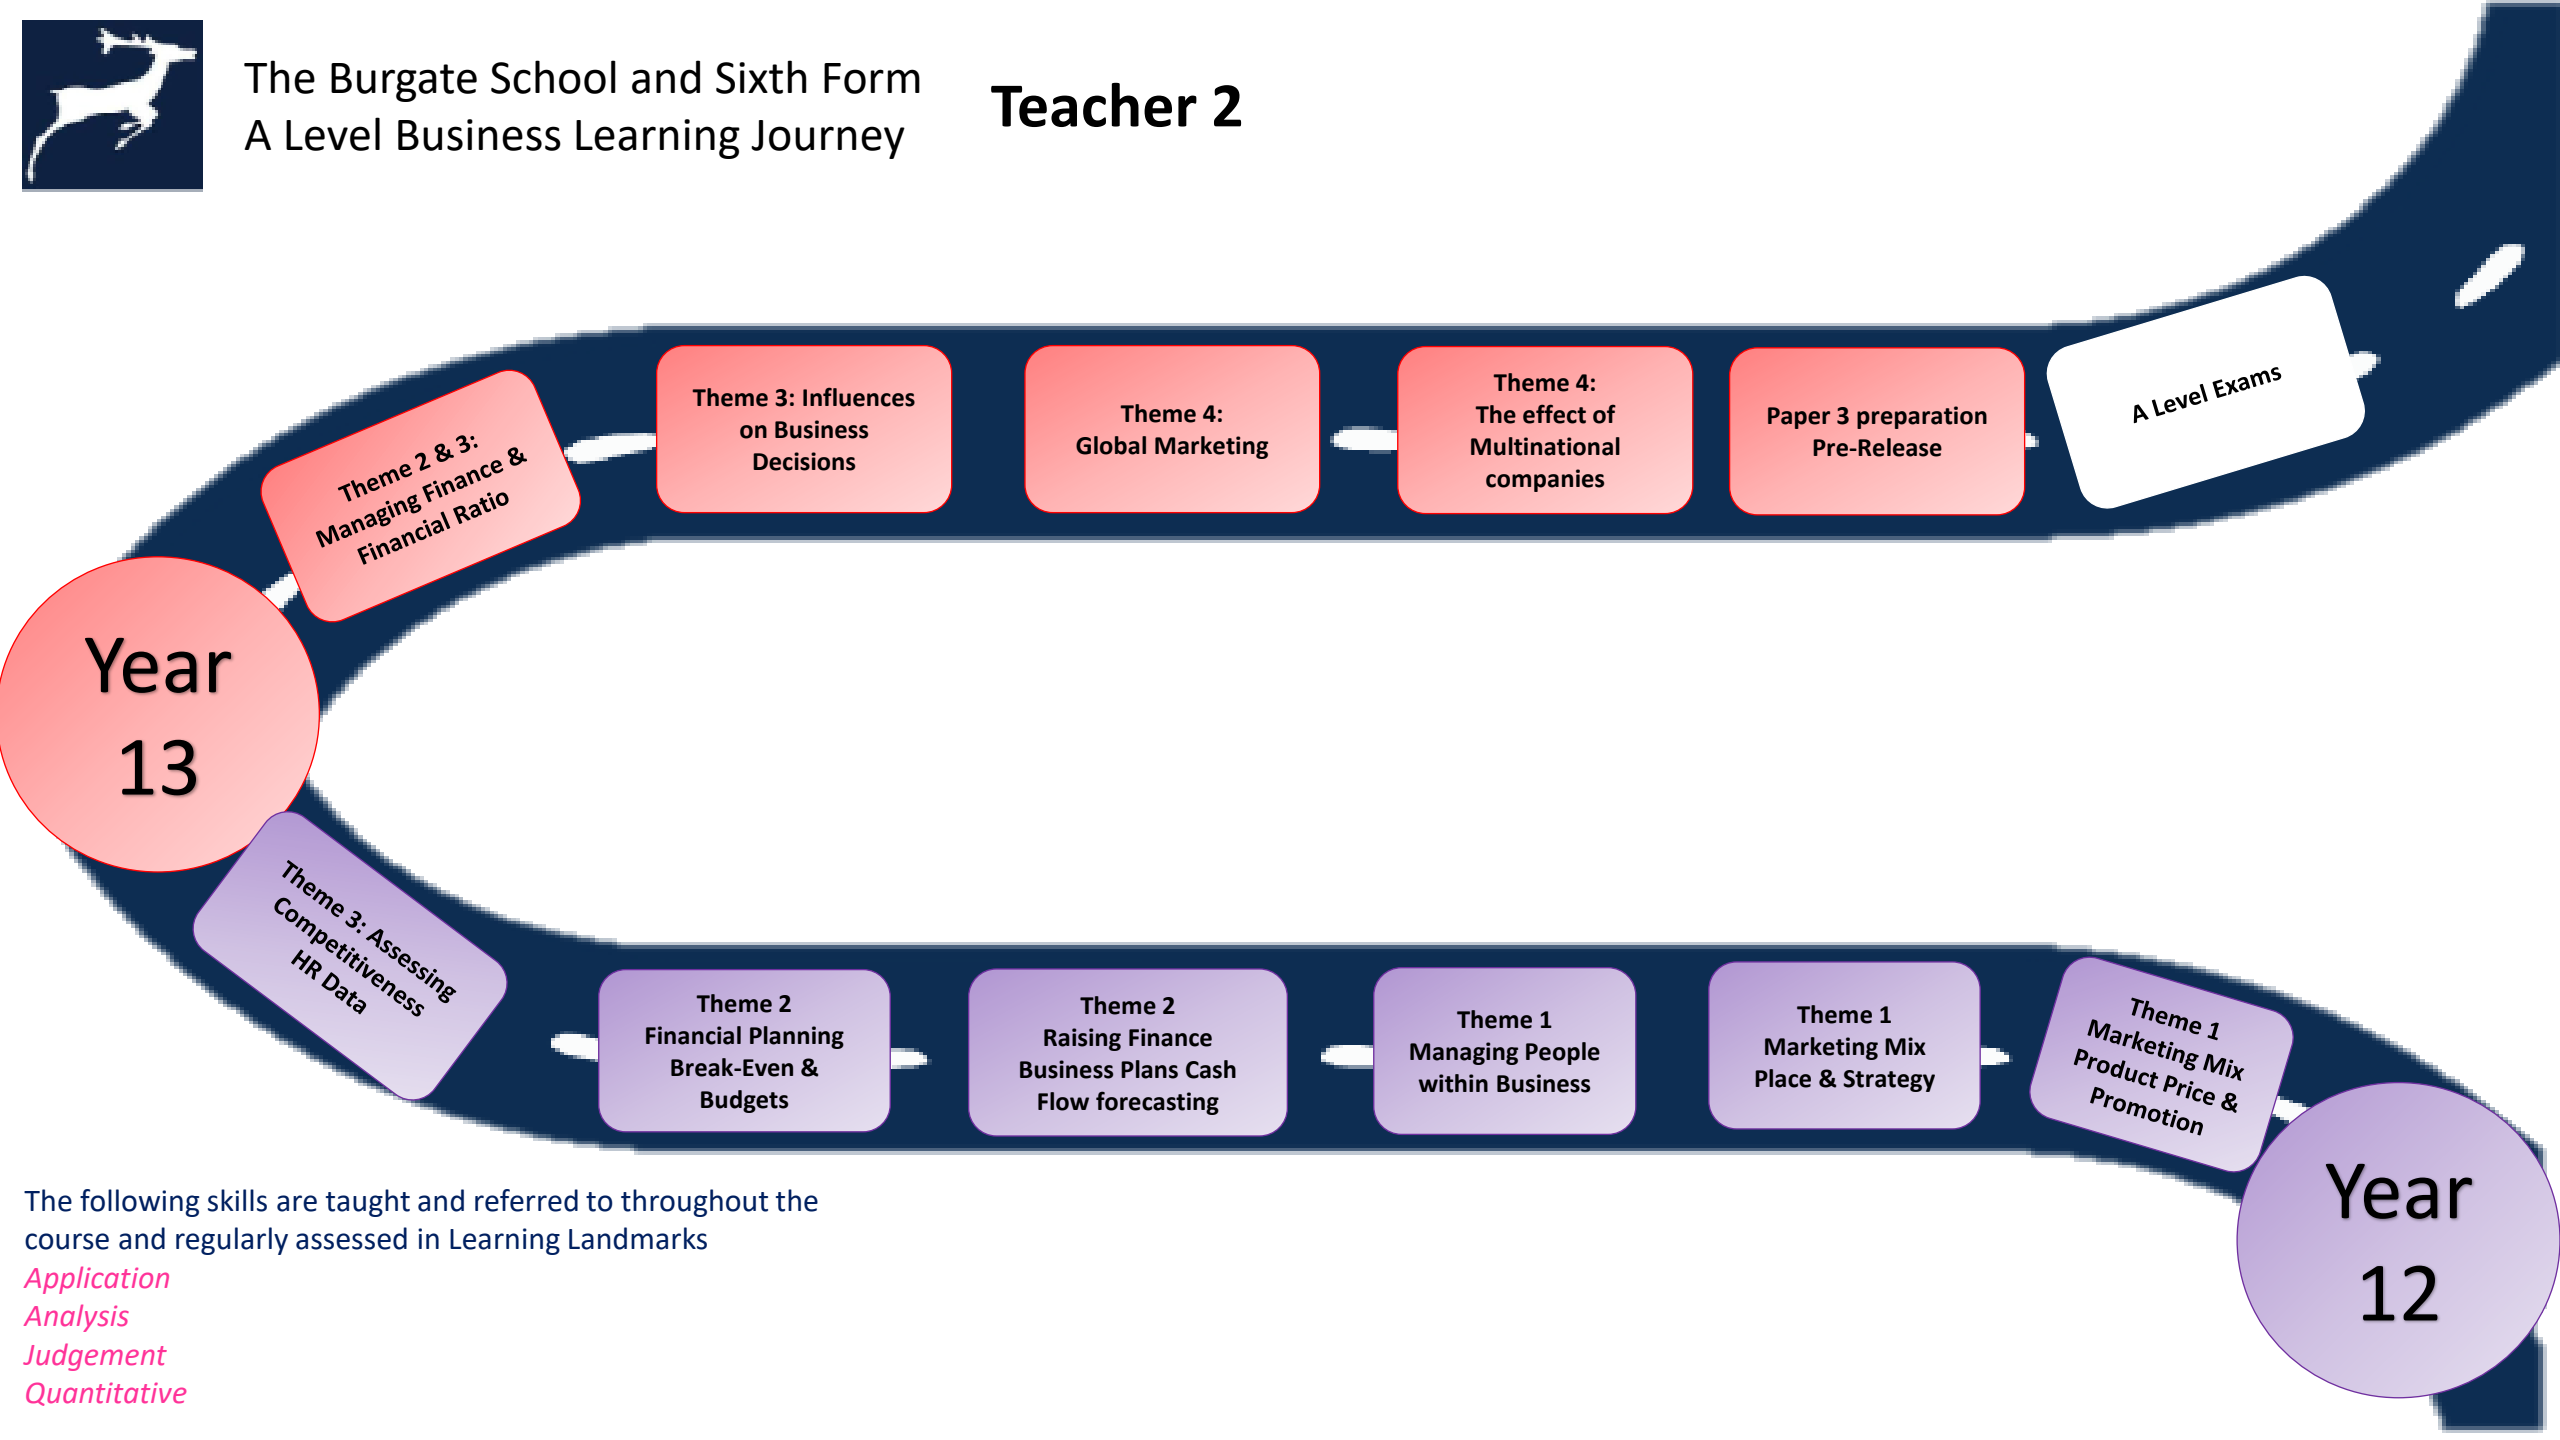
The Burgate School and Sixth Form
A Level Business Learning Journey

Teacher 2

Year 12

Theme 1
Marketing Mix
Product Price &
Promotion

Theme 1
Marketing Mix
Place & Strategy

Theme 1
Managing People
within Business

Theme 2
Raising Finance
Business Plans Cash
Flow forecasting

Theme 2
Financial Planning
Break-Even &
Budgets

Theme 3: Assessing
Competitiveness
HR Data

Year 13

Theme 2 & 3:
Managing Finance &
Financial Ratio

Theme 3: Influences
on Business
Decisions

Theme 4:
Global Marketing

Theme 4:
The effect of
Multinational
companies

Paper 3 preparation
Pre-Release

A Level Exams

The following skills are taught and referred to throughout the course and regularly assessed in Learning Landmarks
Application
Analysis
Judgement
Quantitative